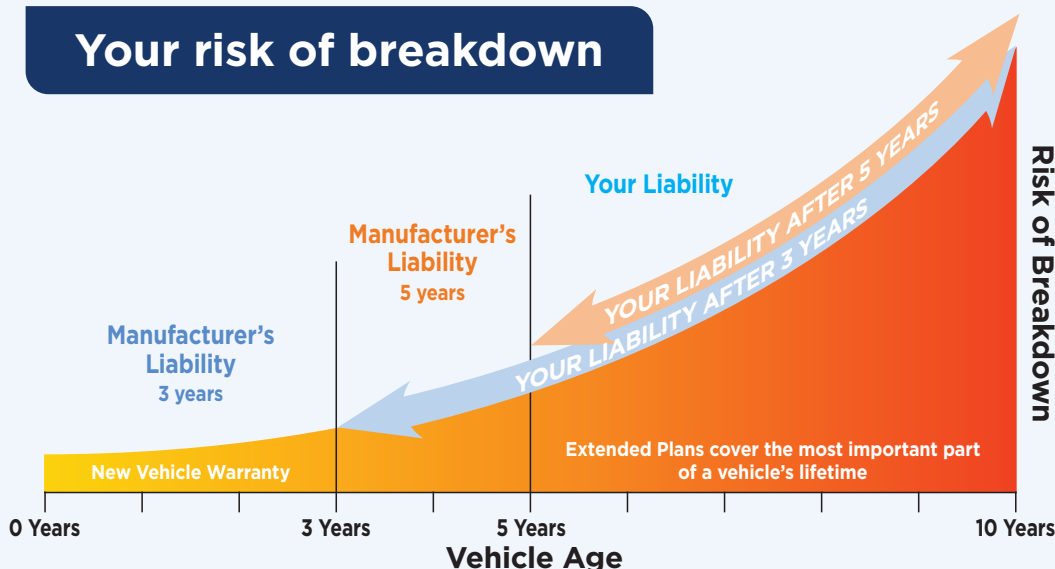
Your risk of breakdown

Your Liability

Manufacturer's Liability
5 years

Manufacturer's Liability
3 years

YOUR LIABILITY AFTER 5 YEARS

YOUR LIABILITY AFTER 3 YEARS

Risk of Breakdown

New Vehicle Warranty

Extended Plans cover the most important part of a vehicle's lifetime

0 Years
3 Years
5 Years
10 Years

Vehicle Age